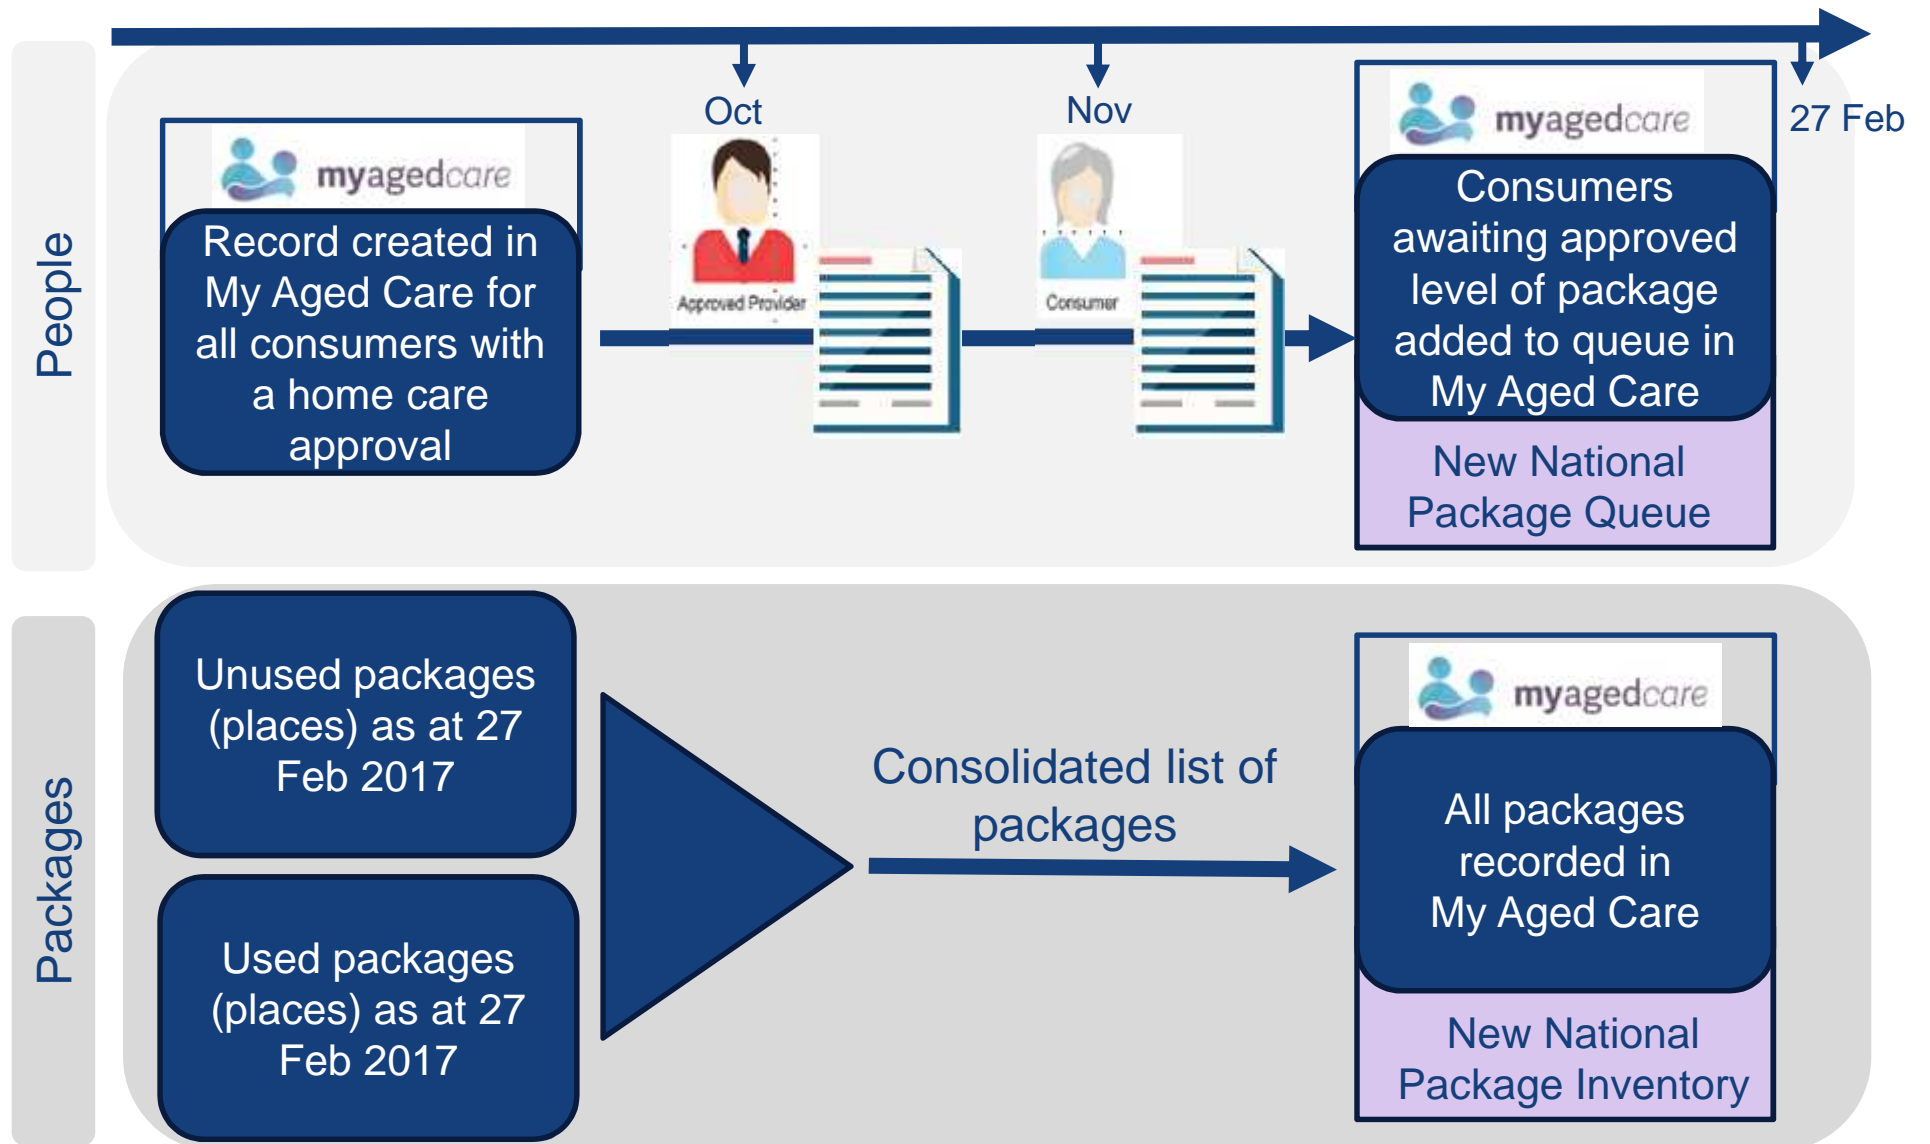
Oct

Nov

27 Feb

People

myagedcare

Record created in My Aged Care for all consumers with a home care approval

Approved Provider

Consumer

myagedcare

Consumers awaiting approved level of package added to queue in My Aged Care

New National Package Queue

Packages

Unused packages (places) as at 27 Feb 2017

Used packages (places) as at 27 Feb 2017

Consolidated list of packages

myagedcare

All packages recorded in My Aged Care

New National Package Inventory